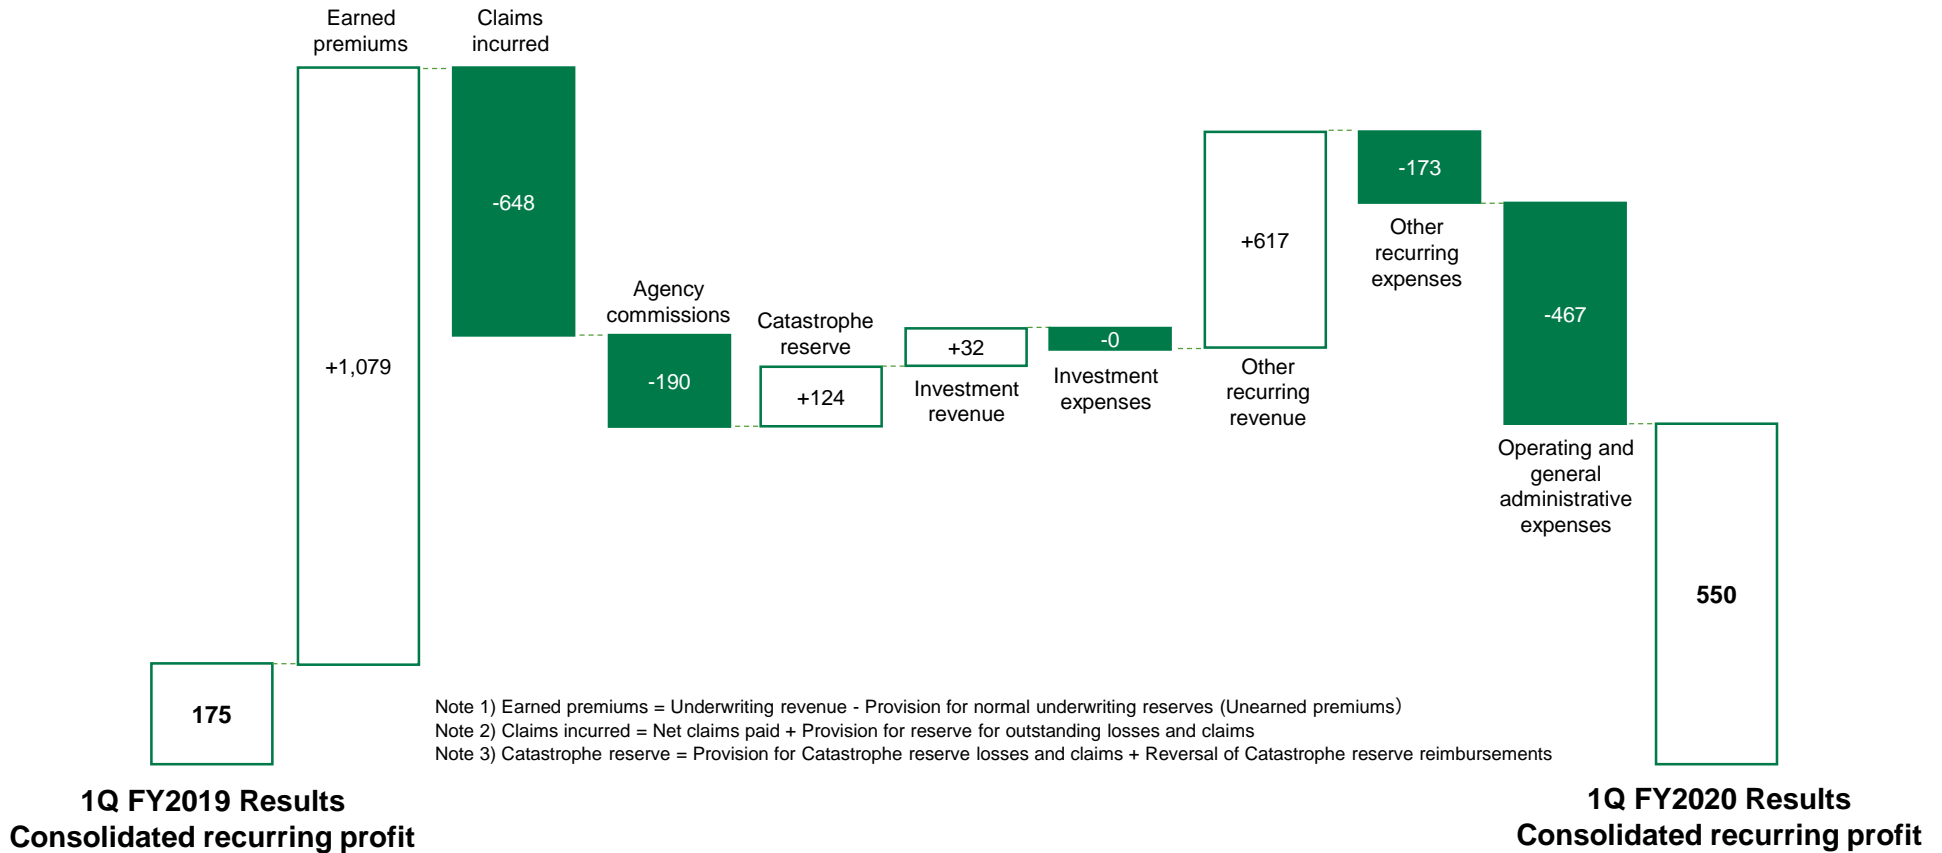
Earned premiums

Claims incurred

+1,079

-648

Agency commissions

-190

Catastrophe reserve

+124

+32

Investment revenue

-0

Investment expenses

+617

Other recurring revenue

-173

Other recurring expenses

-467

Operating and general administrative expenses

175

550

Note 1) Earned premiums = Underwriting revenue - Provision for normal underwriting reserves (Unearned premiums)
Note 2) Claims incurred = Net claims paid + Provision for reserve for outstanding losses and claims
Note 3) Catastrophe reserve = Provision for Catastrophe reserve losses and claims + Reversal of Catastrophe reserve reimbursements

1Q FY2019 Results
Consolidated recurring profit

1Q FY2020 Results
Consolidated recurring profit